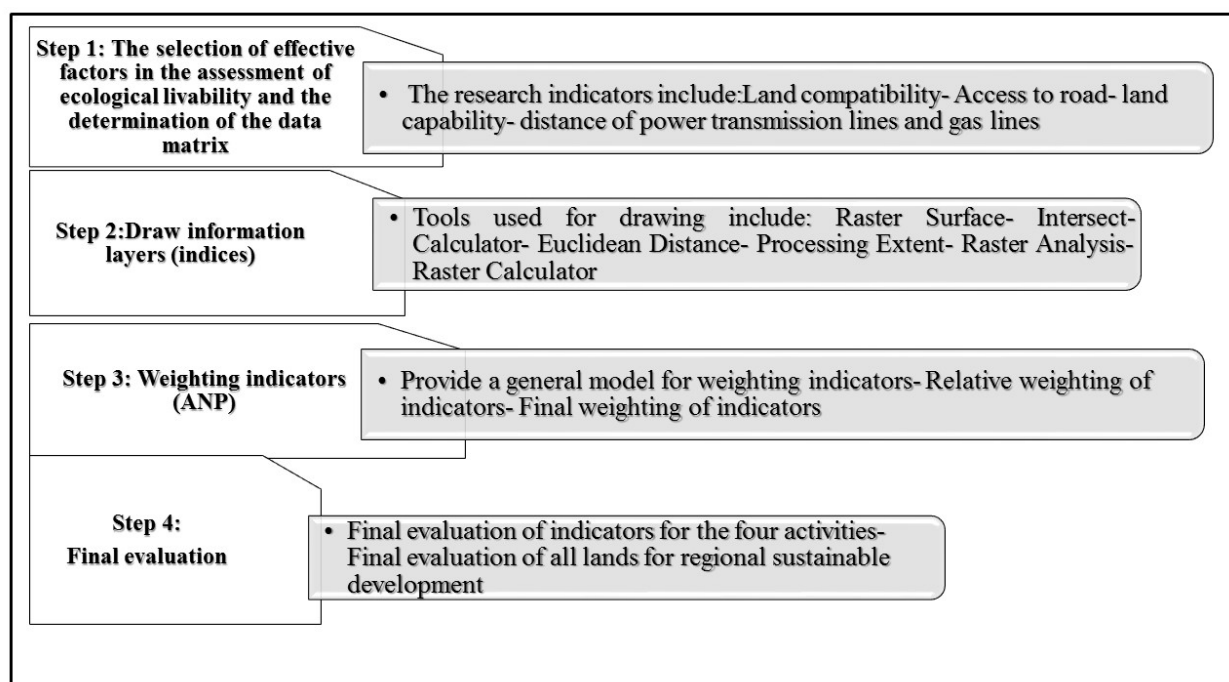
Step 1: The selection of effective factors in the assessment of ecological livability and the determination of the data matrix

• The research indicators include:Land compatibility- Access to road- land capability- distance of power transmission lines and gas lines

Step 2:Draw information layers (indices)

• Tools used for drawing include: Raster Surface- Intersect- Calculator- Euclidean Distance- Processing Extent- Raster Analysis- Raster Calculator

Step 3: Weighting indicators (ANP)

• Provide a general model for weighting indicators- Relative weighting of indicators- Final weighting of indicators

Step 4:
Final evaluation

• Final evaluation of indicators for the four activities- Final evaluation of all lands for regional sustainable development